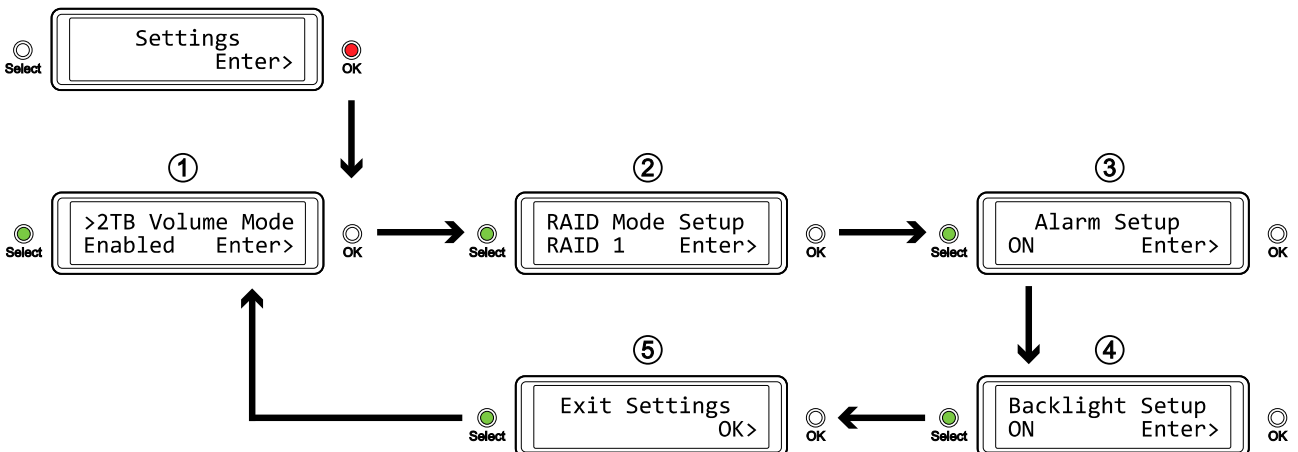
Select
Settings
Enter>
OK

①
Select
>2TB Volume Mode
Enabled Enter>
OK

②
Select
RAID Mode Setup
RAID 1 Enter>
OK

③
Select
Alarm Setup
ON Enter>
OK

④
Select
Backlight Setup
ON Enter>
OK

⑤
Select
Exit Settings
OK>
OK